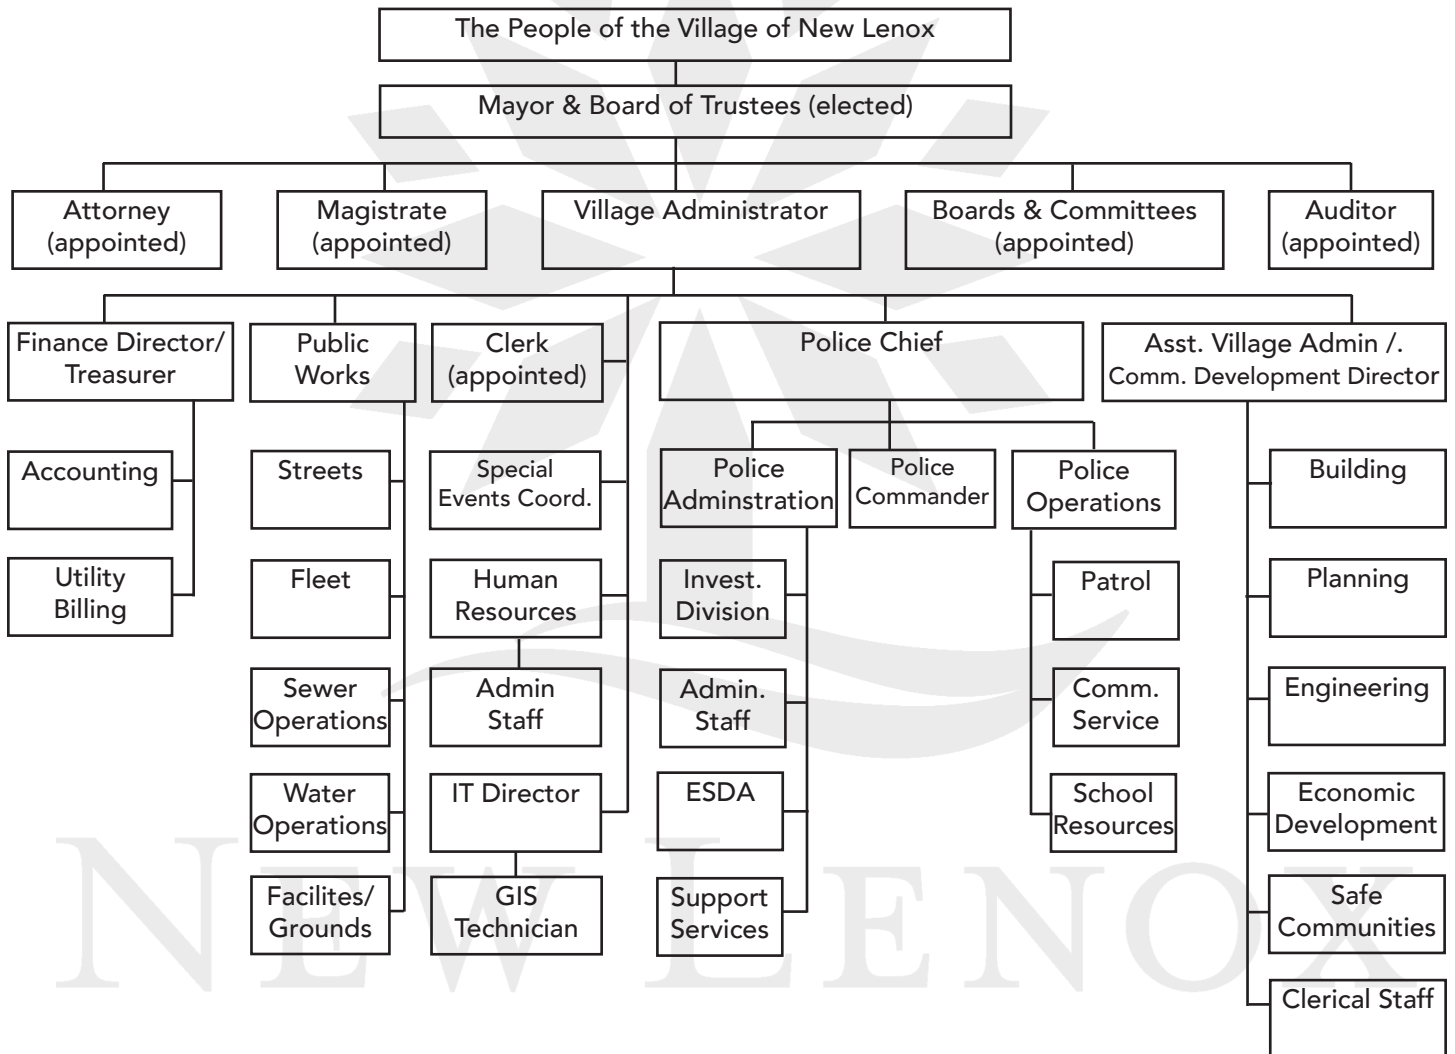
The People of the Village of New Lenox

Mayor & Board of Trustees (elected)

Attorney (appointed)

Magistrate (appointed)

Village Administrator

Boards & Committees (appointed)

Auditor (appointed)

Finance Director/ Treasurer

Accounting

Utility Billing

Public Works

Streets

Fleet

Sewer Operations

Water Operations

Facilites/ Grounds

Clerk (appointed)

Special Events Coord.

Human Resources

Admin Staff

IT Director

GIS Technician

Police Chief

Police Adminstration

Invest. Division

Admin. Staff

ESDA

Support Services

Police Commander

Police Operations

Patrol

Comm. Service

School Resources

Asst. Village Admin /. Comm. Development Director

Building

Planning

Engineering

Economic Development

Safe Communities

Clerical Staff

NEW LENOX